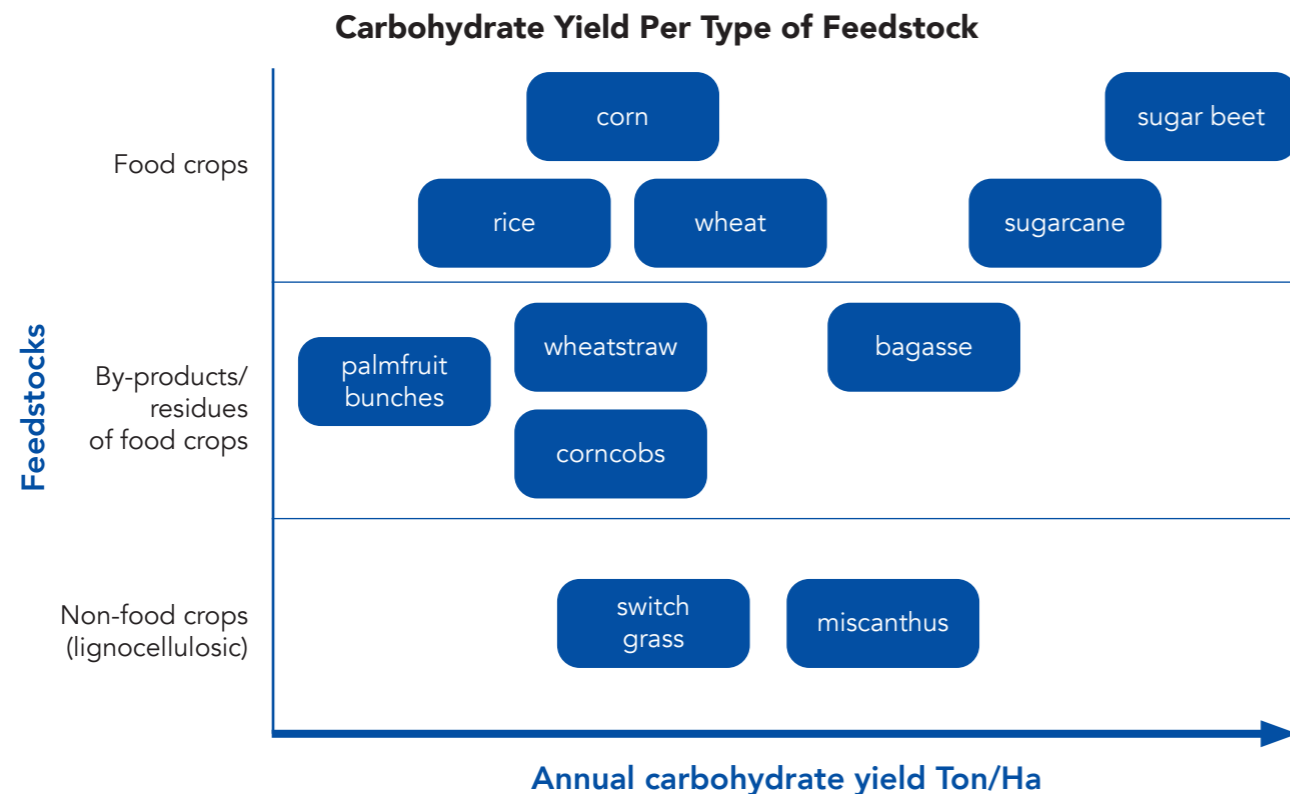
Carbohydrate Yield Per Type of Feedstock

Feedstocks

Food crops

corn

sugar beet

rice

wheat

sugarcane

By-products/ residues of food crops

palmfruit bunches

wheatstraw

bagasse

corncobs

Non-food crops (lignocellulosic)

switch grass

miscanthus

Annual carbohydrate yield Ton/Ha